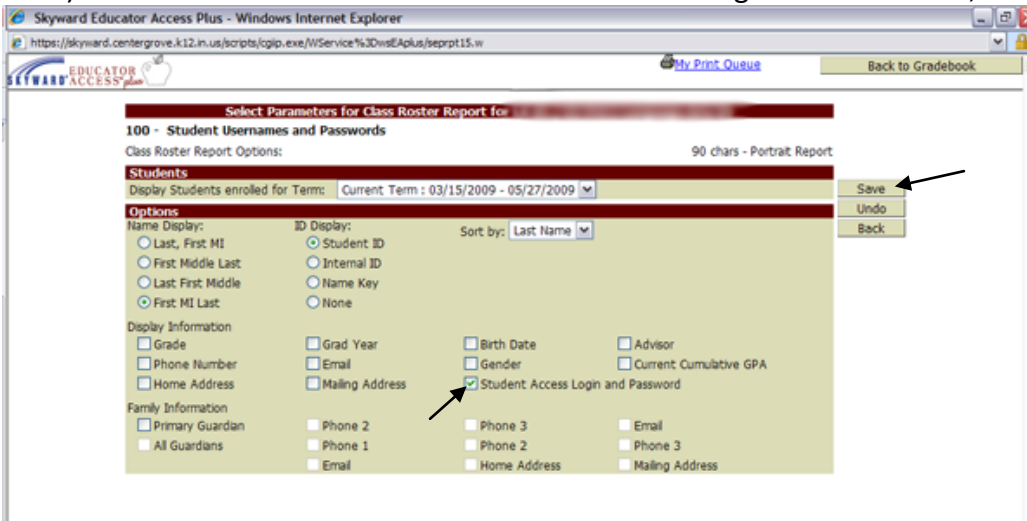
Skyward Educator Access Plus - Windows Internet Explorer

https://skyward.centergrove.k12.in.us/scripts/cgiip.exe/WService%3DwsEAplus/seprpt15.w

SKYWARD EDUCATOR ACCESS plus

My Print Queue

Back to Gradebook

Select Parameters for Class Roster Report for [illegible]

100 - Student Usernames and Passwords

Class Roster Report Options:

90 chars - Portrait Report

Students

Display Students enrolled for Term: Current Term : 03/15/2009 - 05/27/2009

Save

Undo

Back

Options

Name Display:

Last, First MI

First Middle Last

Last First Middle

First MI Last

ID Display:

Student ID

Internal ID

Name Key

None

Sort by: Last Name

Display Information

Grade

Phone Number

Home Address

Grad Year

Email

Mailing Address

Birth Date

Gender

Student Access Login and Password

Advisor

Current Cumulative GPA

Family Information

Primary Guardian

All Guardians

Phone 2

Phone 1

Email

Phone 3

Phone 2

Home Address

Email

Phone 3

Mailing Address